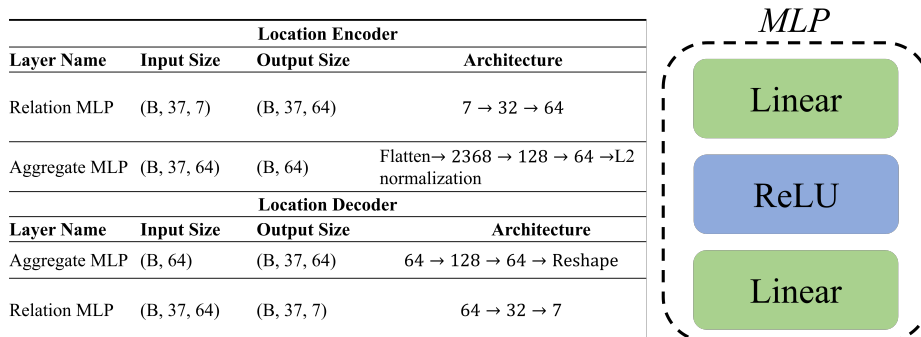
| Location Encoder | | | |
|---|---|---|---|
| **Layer Name** | **Input Size** | **Output Size** | **Architecture** |
| Relation MLP | (B, 37, 7) | (B, 37, 64) | $7 \rightarrow 32 \rightarrow 64$ |
| Aggregate MLP | (B, 37, 64) | (B, 64) | Flatten→ $2368 \rightarrow 128 \rightarrow 64$ →L2 normalization |

| Location Decoder | | | |
|---|---|---|---|
| **Layer Name** | **Input Size** | **Output Size** | **Architecture** |
| Aggregate MLP | (B, 64) | (B, 37, 64) | $64 \rightarrow 128 \rightarrow 64 \rightarrow$ Reshape |
| Relation MLP | (B, 37, 64) | (B, 37, 7) | $64 \rightarrow 32 \rightarrow 7$ |

MLP

Linear

ReLU

Linear